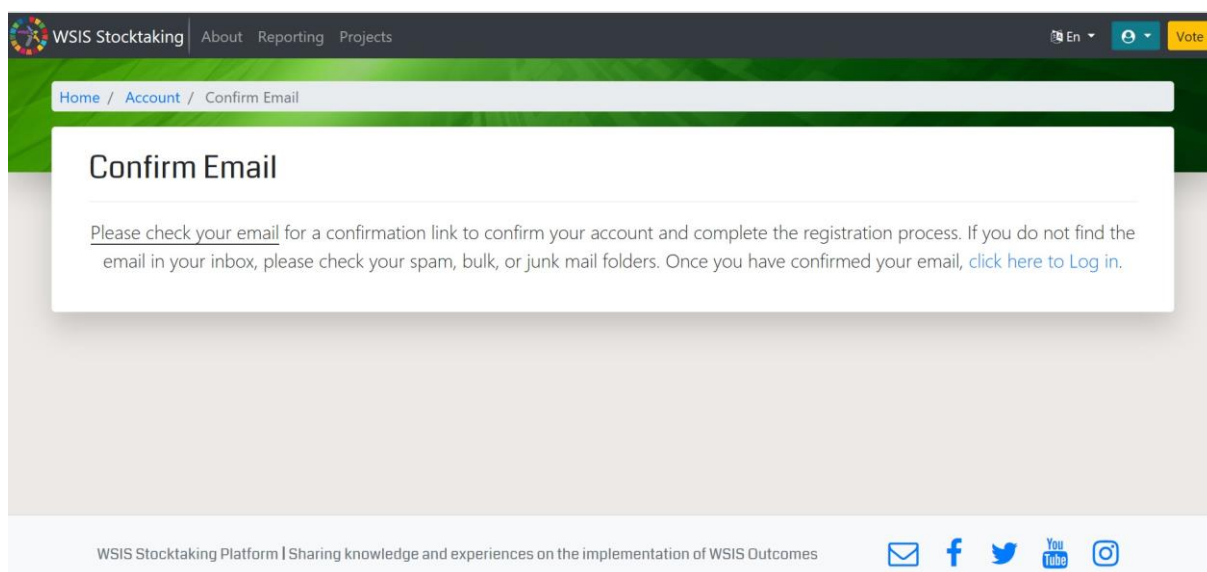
WSIS Stocktaking About Reporting Projects

En Vote

Home / Account / Confirm Email

Confirm Email

Please check your email for a confirmation link to confirm your account and complete the registration process. If you do not find the email in your inbox, please check your spam, bulk, or junk mail folders. Once you have confirmed your email, click here to Log in.

WSIS Stocktaking Platform | Sharing knowledge and experiences on the implementation of WSIS Outcomes

You Tube